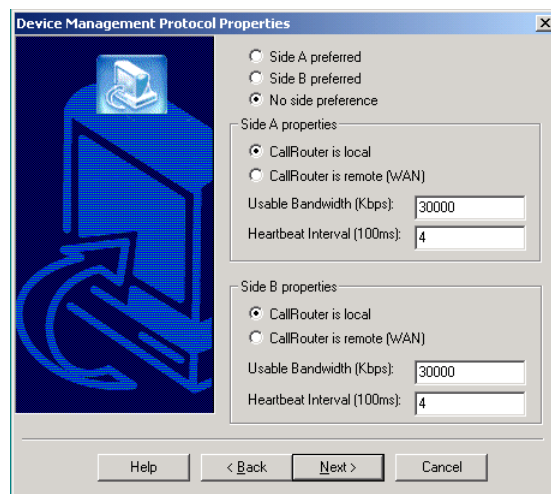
Device Management Protocol Properties

Side A preferred
Side B preferred
No side preference

Side A properties
CallRouter is local
CallRouter is remote (WAN)
Usable Bandwidth (Kbps): 30000
Heartbeat Interval (100ms): 4

Side B properties
CallRouter is local
CallRouter is remote (WAN)
Usable Bandwidth (Kbps): 30000
Heartbeat Interval (100ms): 4

Help
< Back
Next >
Cancel